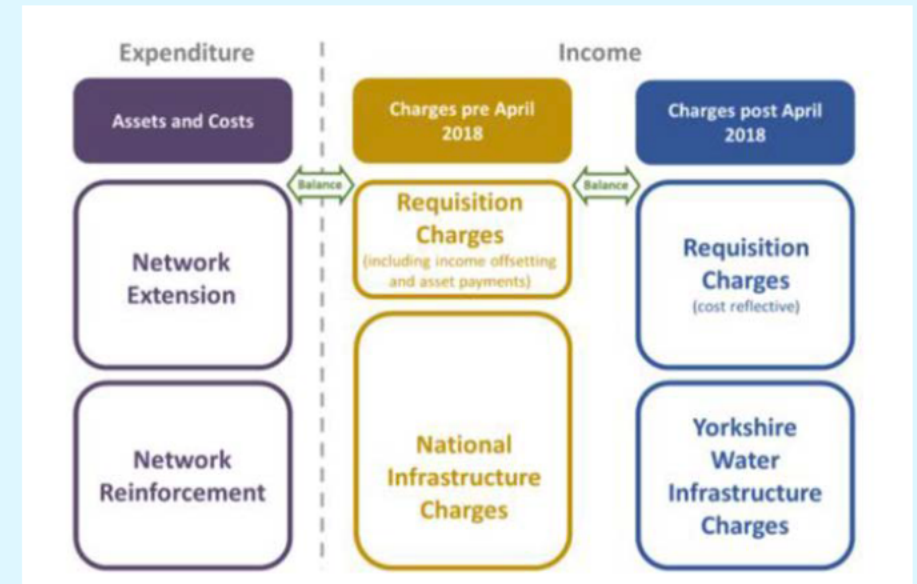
Expenditure

Income

Assets and Costs

Charges pre April 2018

Charges post April 2018

Balance

Balance

Network Extension

Requisition Charges
(including income offsetting and asset payments)

Requisition Charges
(cost reflective)

Network Reinforcement

National Infrastructure Charges

Yorkshire Water Infrastructure Charges